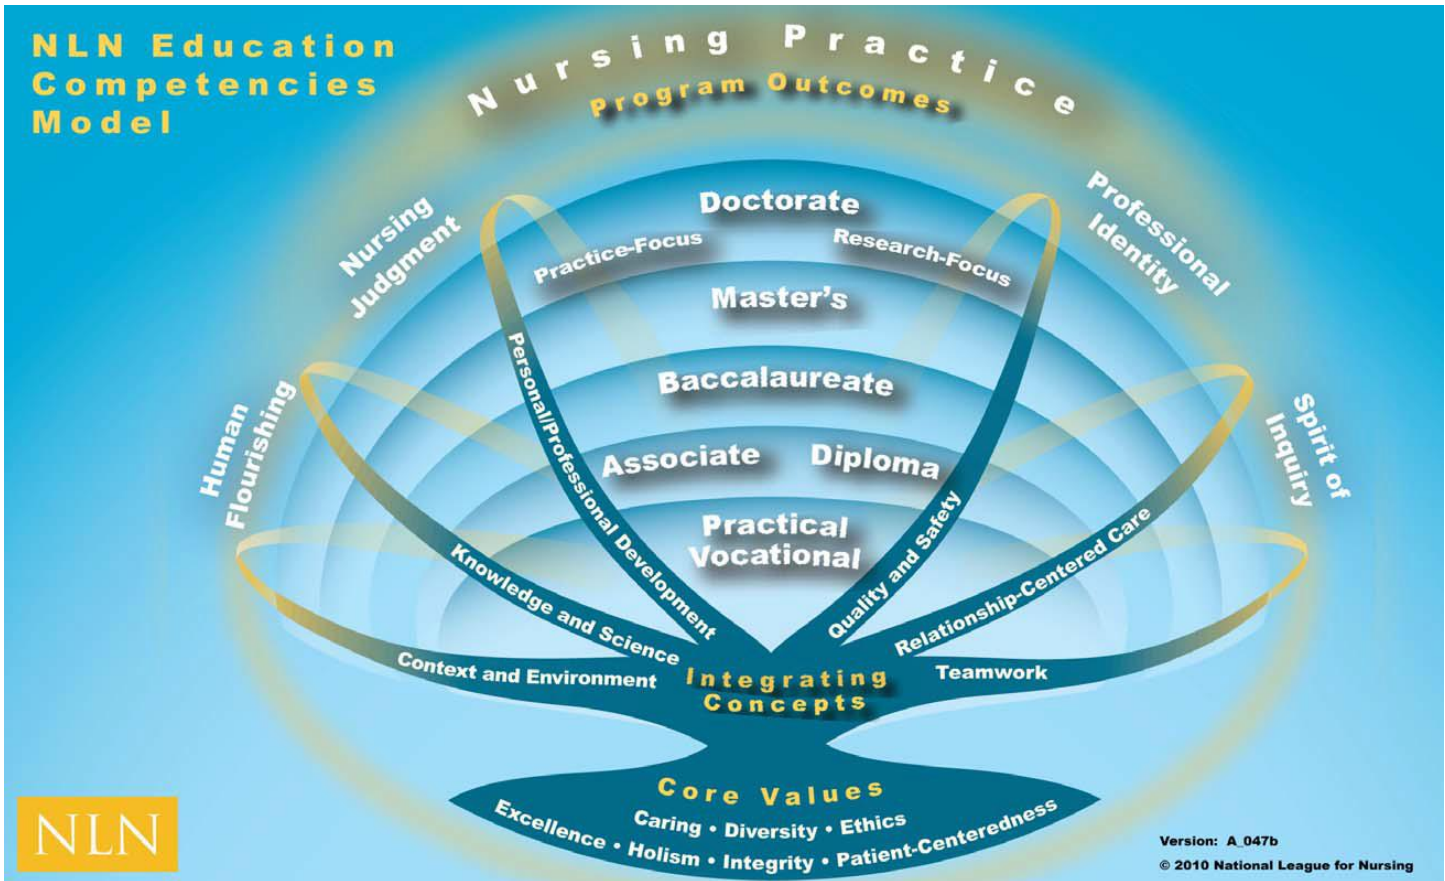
NLN Education Competencies Model

Nursing Practice

Program Outcomes

Nursing Judgment

Professional Identity

Human Flourishing

Spirit of Inquiry

Doctorate

Practice-Focus

Research-Focus

Master's

Baccalaureate

Associate

Diploma

Practical Vocational

Personal/Professional Development

Quality and Safety

Knowledge and Science

Relationship-Centered Care

Context and Environment

Teamwork

Integrating Concepts

Core Values

Caring • Diversity • Ethics

Excellence • Holism • Integrity • Patient-Centeredness

NLN

Version: A_047b

© 2010 National League for Nursing